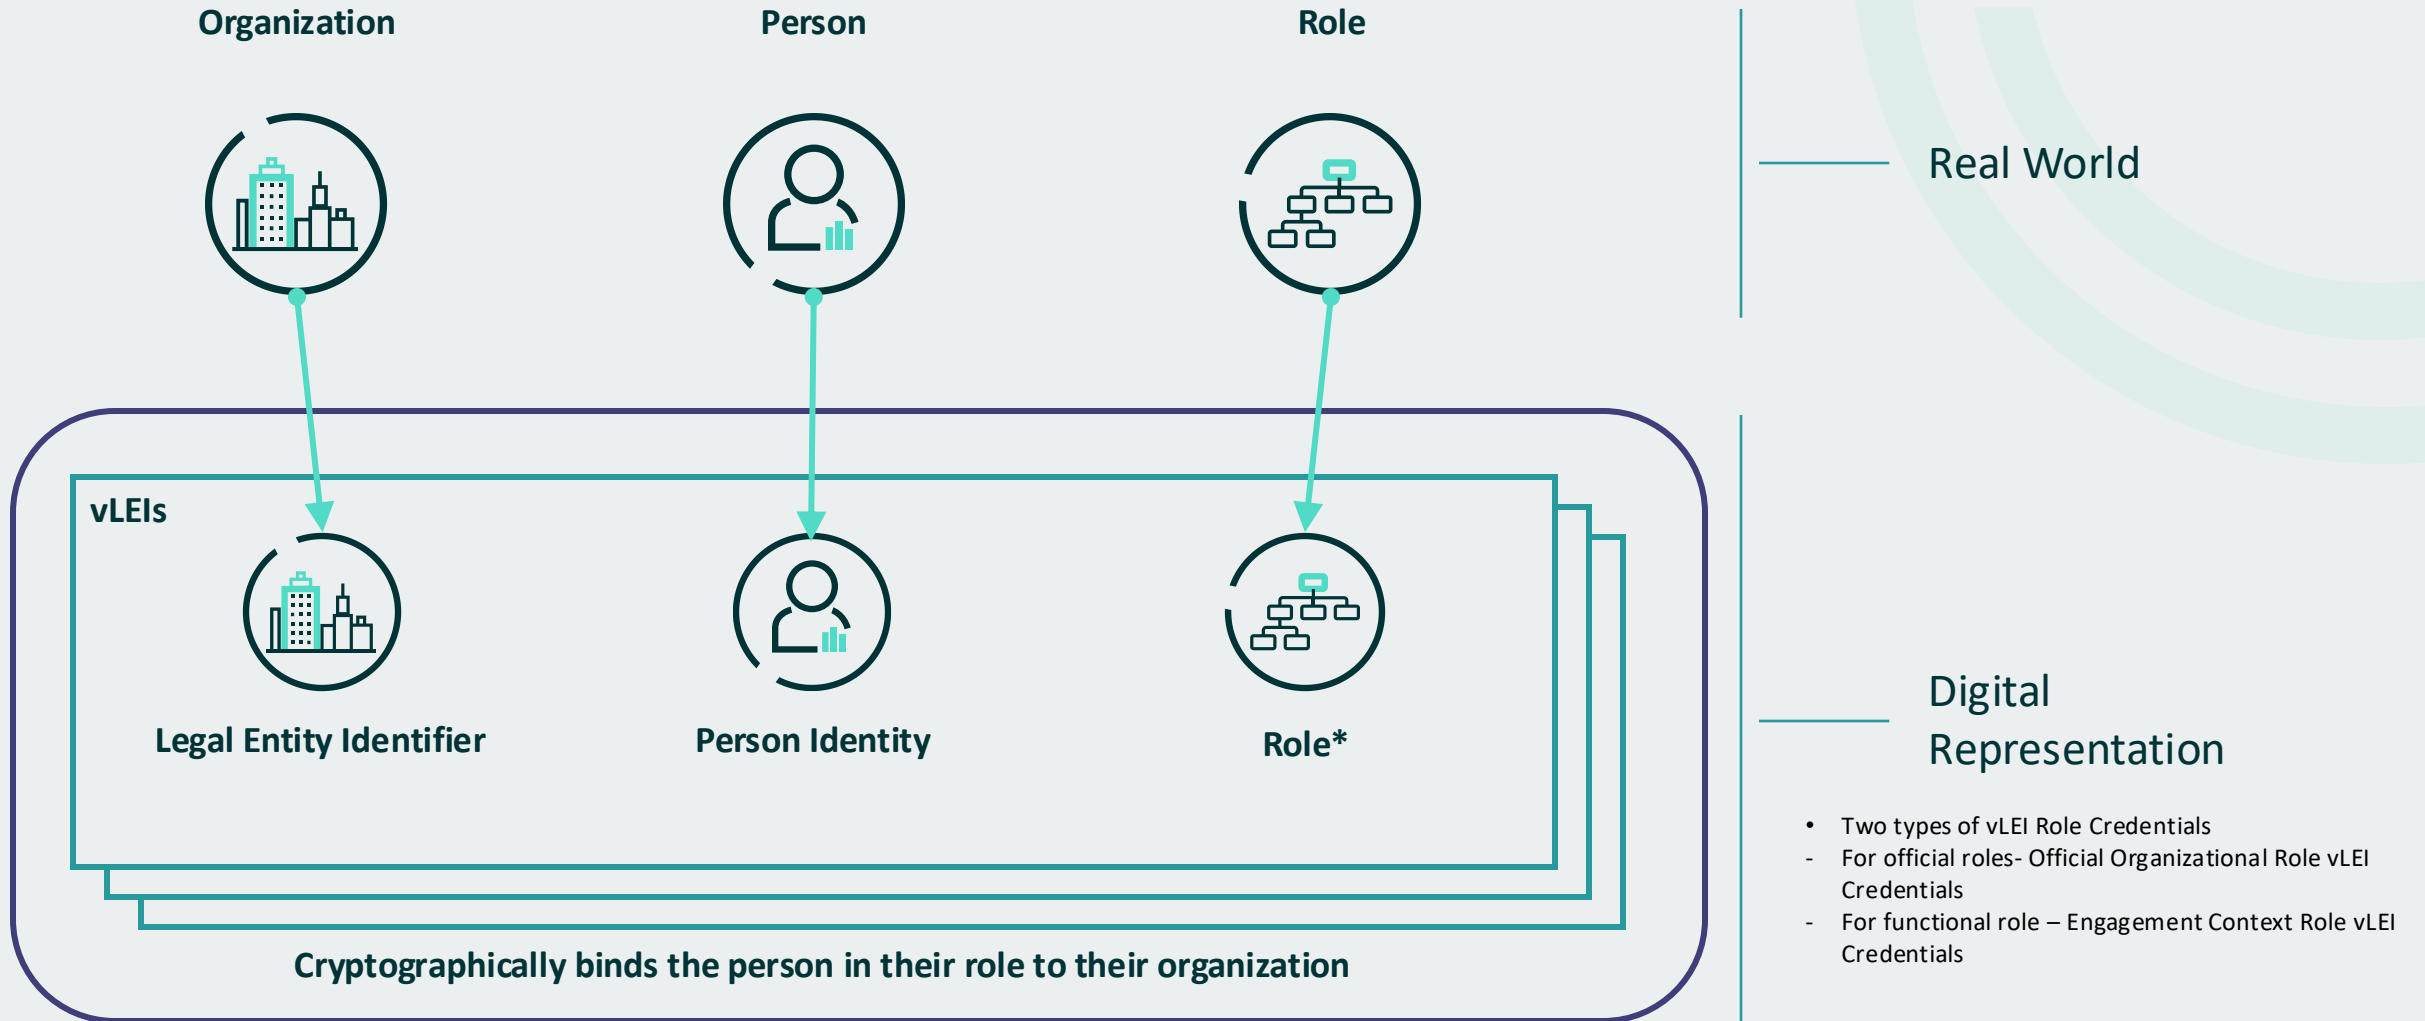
Organization

Person

Role

Real World

vLEIs

Legal Entity Identifier

Person Identity

Role*

Cryptographically binds the person in their role to their organization

Digital Representation

- Two types of vLEI Role Credentials
- For official roles- Official Organizational Role vLEI Credentials
- For functional role – Engagement Context Role vLEI Credentials